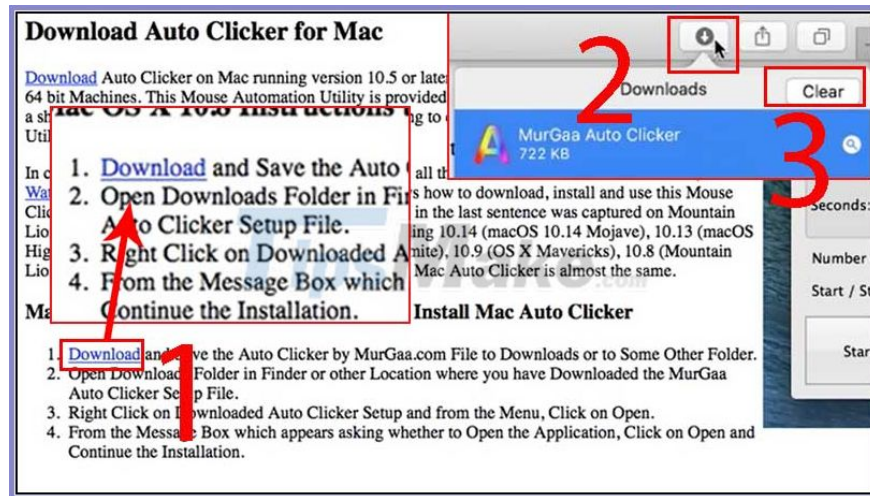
Download Auto Clicker for Mac

Download Auto Clicker on Mac running version 10.5 or later 64 bit Machines. This Mouse Automation Utility is provided a sh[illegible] Util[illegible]

Mac OS X 10.5 Instructions

1. Download and Save the Auto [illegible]
2. Open Downloads Folder in Fin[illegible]
Auto Clicker Setup File.
3. Right Click on Downloaded A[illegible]
4. From the Message Box which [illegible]
Continue the Installation.

In c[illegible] all th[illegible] Wat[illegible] s how to download, install and use this Mouse Clic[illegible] in the last sentence was captured on Mountain Lio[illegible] ing 10.14 (macOS 10.14 Mojave), 10.13 (macOS Hig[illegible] nite), 10.9 (OS X Mavericks), 10.8 (Mountain Lio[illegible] Mac Auto Clicker is almost the same.

Ma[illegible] Install Mac Auto Clicker

1. Download and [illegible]ve the Auto Clicker by MurGaa.com File to Downloads or to Some Other Folder.
2. Open Download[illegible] Folder in Finder or other Location where you have Downloaded the MurGaa Auto Clicker Se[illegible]p File.
3. Right Click on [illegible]wnloaded Auto Clicker Setup and from the Menu, Click on Open.
4. From the Messa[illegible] Box which appears asking whether to Open the Application, Click on Open and Continue the Installation.

2
Downloads
Clear
3
MurGaa Auto Clicker
722 KB
Seconds:
Number
Start / St
Star

1